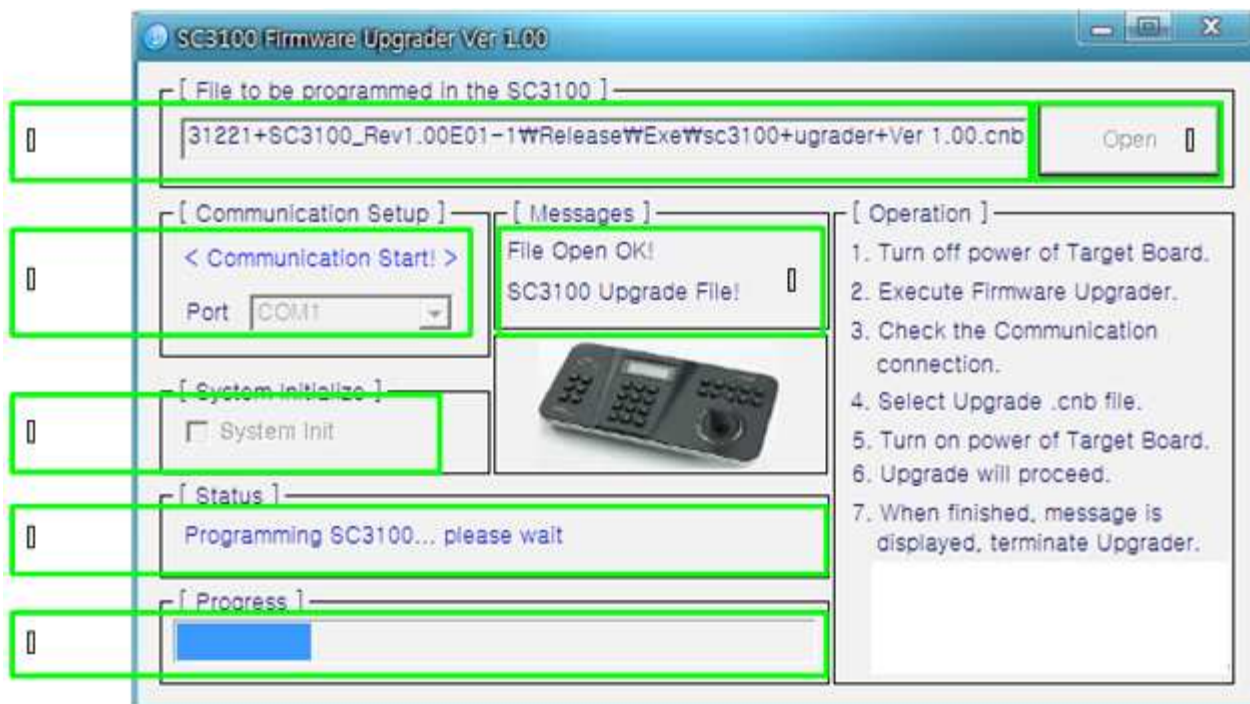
SC3100 Firmware Upgrader Ver 1.00

[ File to be programmed in the SC3100 ]

31221+SC3100_Rev1.00E01-1₩Release₩Exe₩sc3100+ugrader+Ver 1.00.cnb

Open

[ Communication Setup ]

< Communication Start! >

Port COM1

[ Messages ]

File Open OK!

SC3100 Upgrade File!

[ Operation ]

1. Turn off power of Target Board.
2. Execute Firmware Upgrader.
3. Check the Communication connection.
4. Select Upgrade .cnb file.
5. Turn on power of Target Board.
6. Upgrade will proceed.
7. When finished, message is displayed, terminate Upgrader.

[ System Initialize ]

System Init

[ Status ]

Programming SC3100... please wait

[ Progress ]